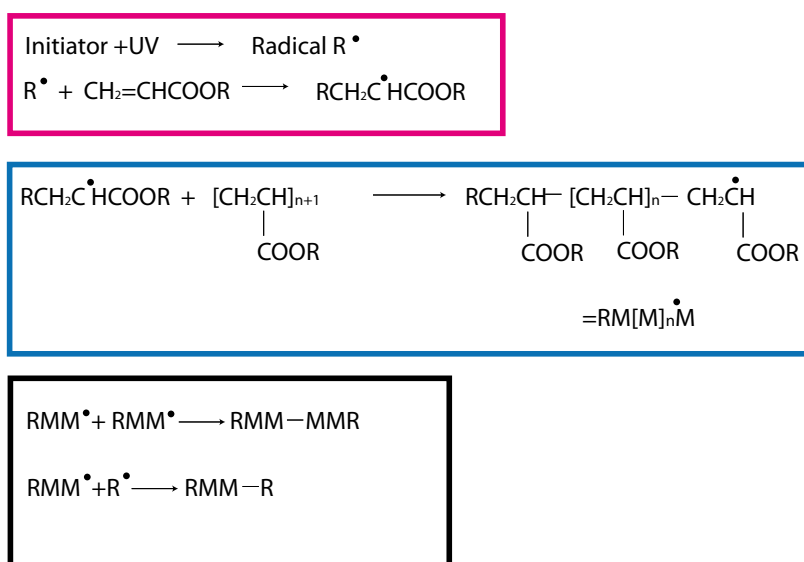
Initiator +UV $\longrightarrow$ Radical R$^\bullet$

R$^\bullet$ + $CH_2$=CHCOOR $\longrightarrow$ $RCH_2\dot{C}HCOOR$

$RCH_2\dot{C}HCOOR$ + $[CH_2CH]_{n+1}$ (COOR) $\longrightarrow$ $RCH_2CH$(COOR)$-[CH_2CH]_n$(COOR)$-CH_2\dot{C}H$(COOR)

$=RM[M]_n\dot{M}$

RMM$^\bullet$+ RMM$^\bullet$ $\longrightarrow$ RMM$-$MMR

RMM$^\bullet$+R$^\bullet$ $\longrightarrow$ RMM$-$R